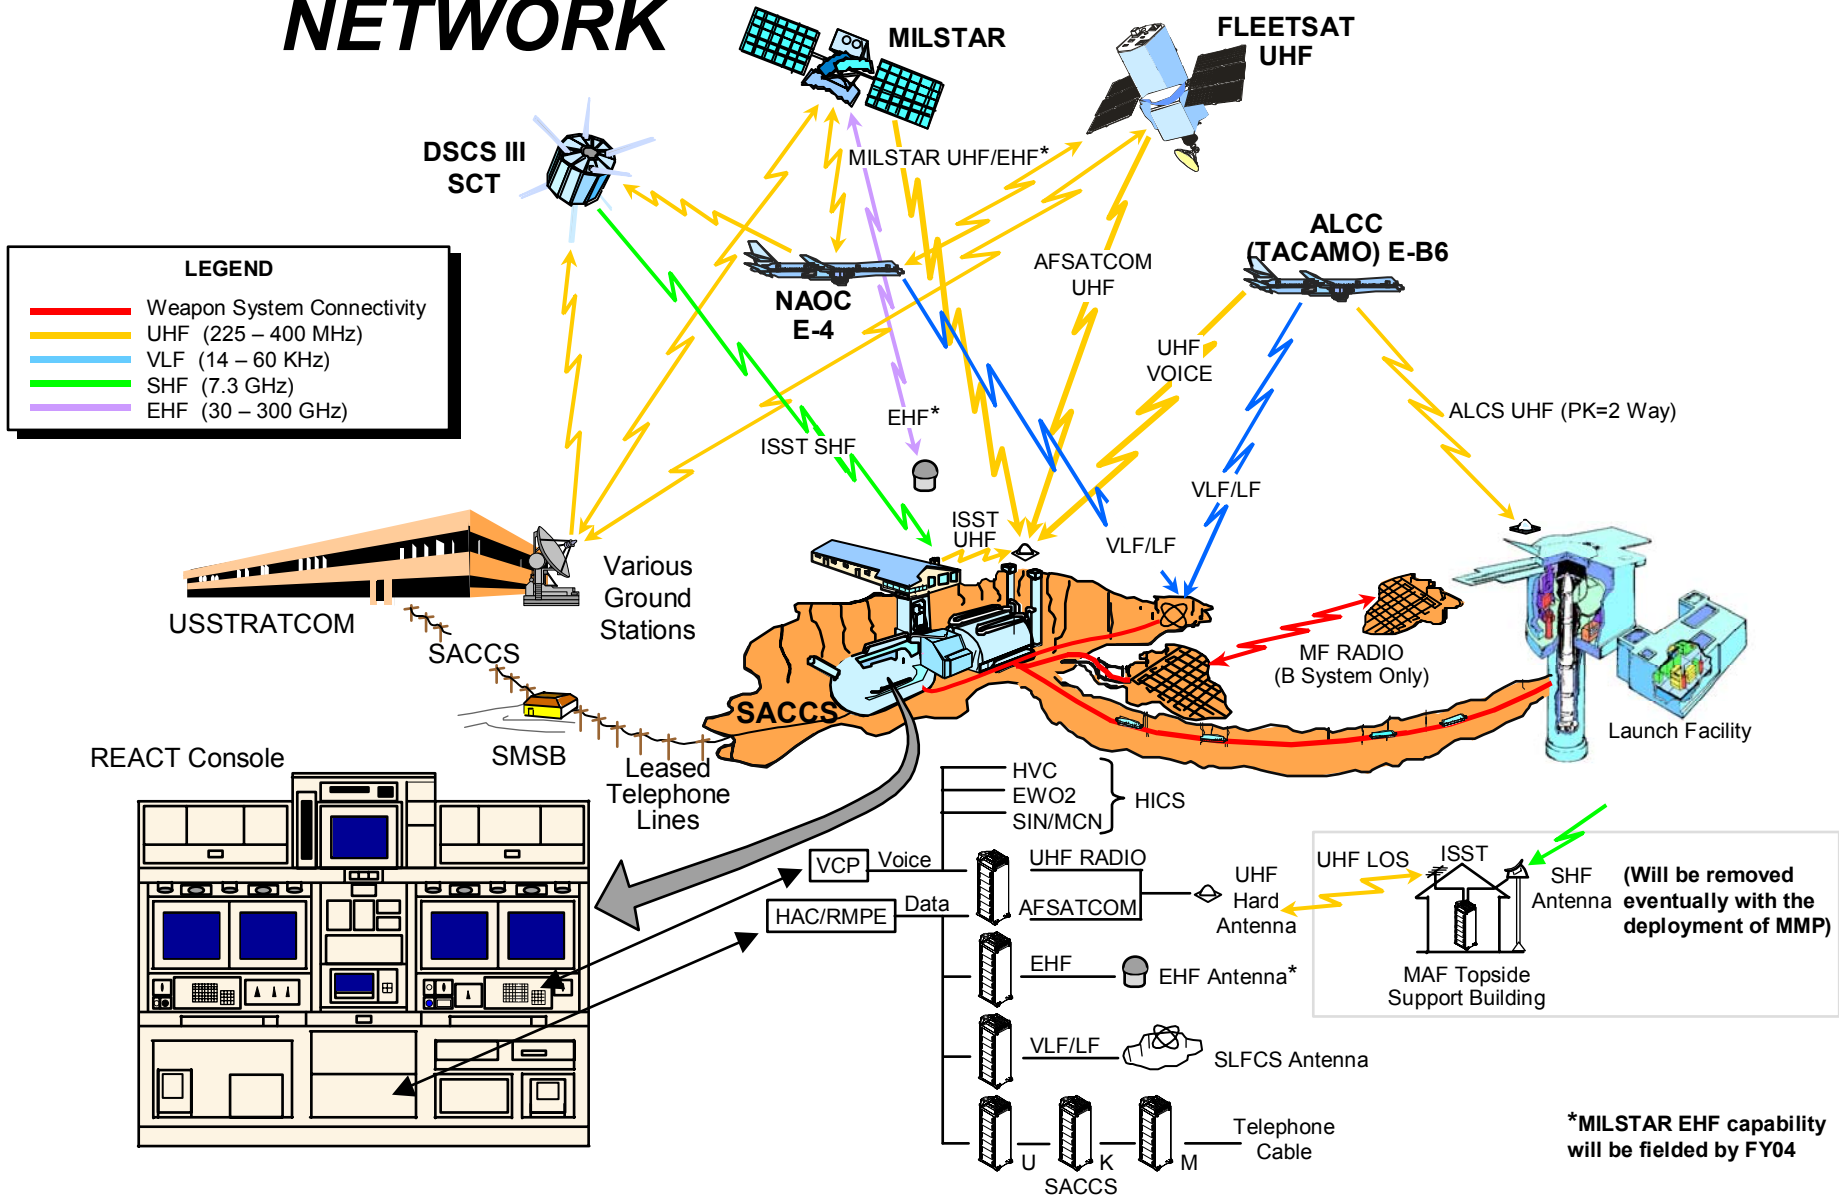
NETWORK

MILSTAR

FLEETSAT UHF

DSCS III SCT

MILSTAR UHF/EHF*

LEGEND
Weapon System Connectivity
UHF (225 – 400 MHz)
VLF (14 – 60 KHz)
SHF (7.3 GHz)
EHF (30 – 300 GHz)

NAOC E-4

AFSATCOM UHF

ALCC (TACAMO) E-B6

UHF VOICE

ALCS UHF (PK=2 Way)

EHF*

ISST SHF

VLF/LF

ISST UHF

VLF/LF

Various Ground Stations

USSTRATCOM

SACCS

SACCS

MF RADIO (B System Only)

Launch Facility

SMSB

REACT Console

Leased Telephone Lines

HVC
EWO2
SIN/MCN
HICS

VCP Voice

HAC/RMPE Data

UHF RADIO

AFSATCOM

UHF Hard Antenna

UHF LOS

ISST

SHF Antenna

(Will be removed eventually with the deployment of MMP)

MAF Topside Support Building

EHF

EHF Antenna*

VLF/LF

SLFCS Antenna

U K M
SACCS

Telephone Cable

*MILSTAR EHF capability will be fielded by FY04